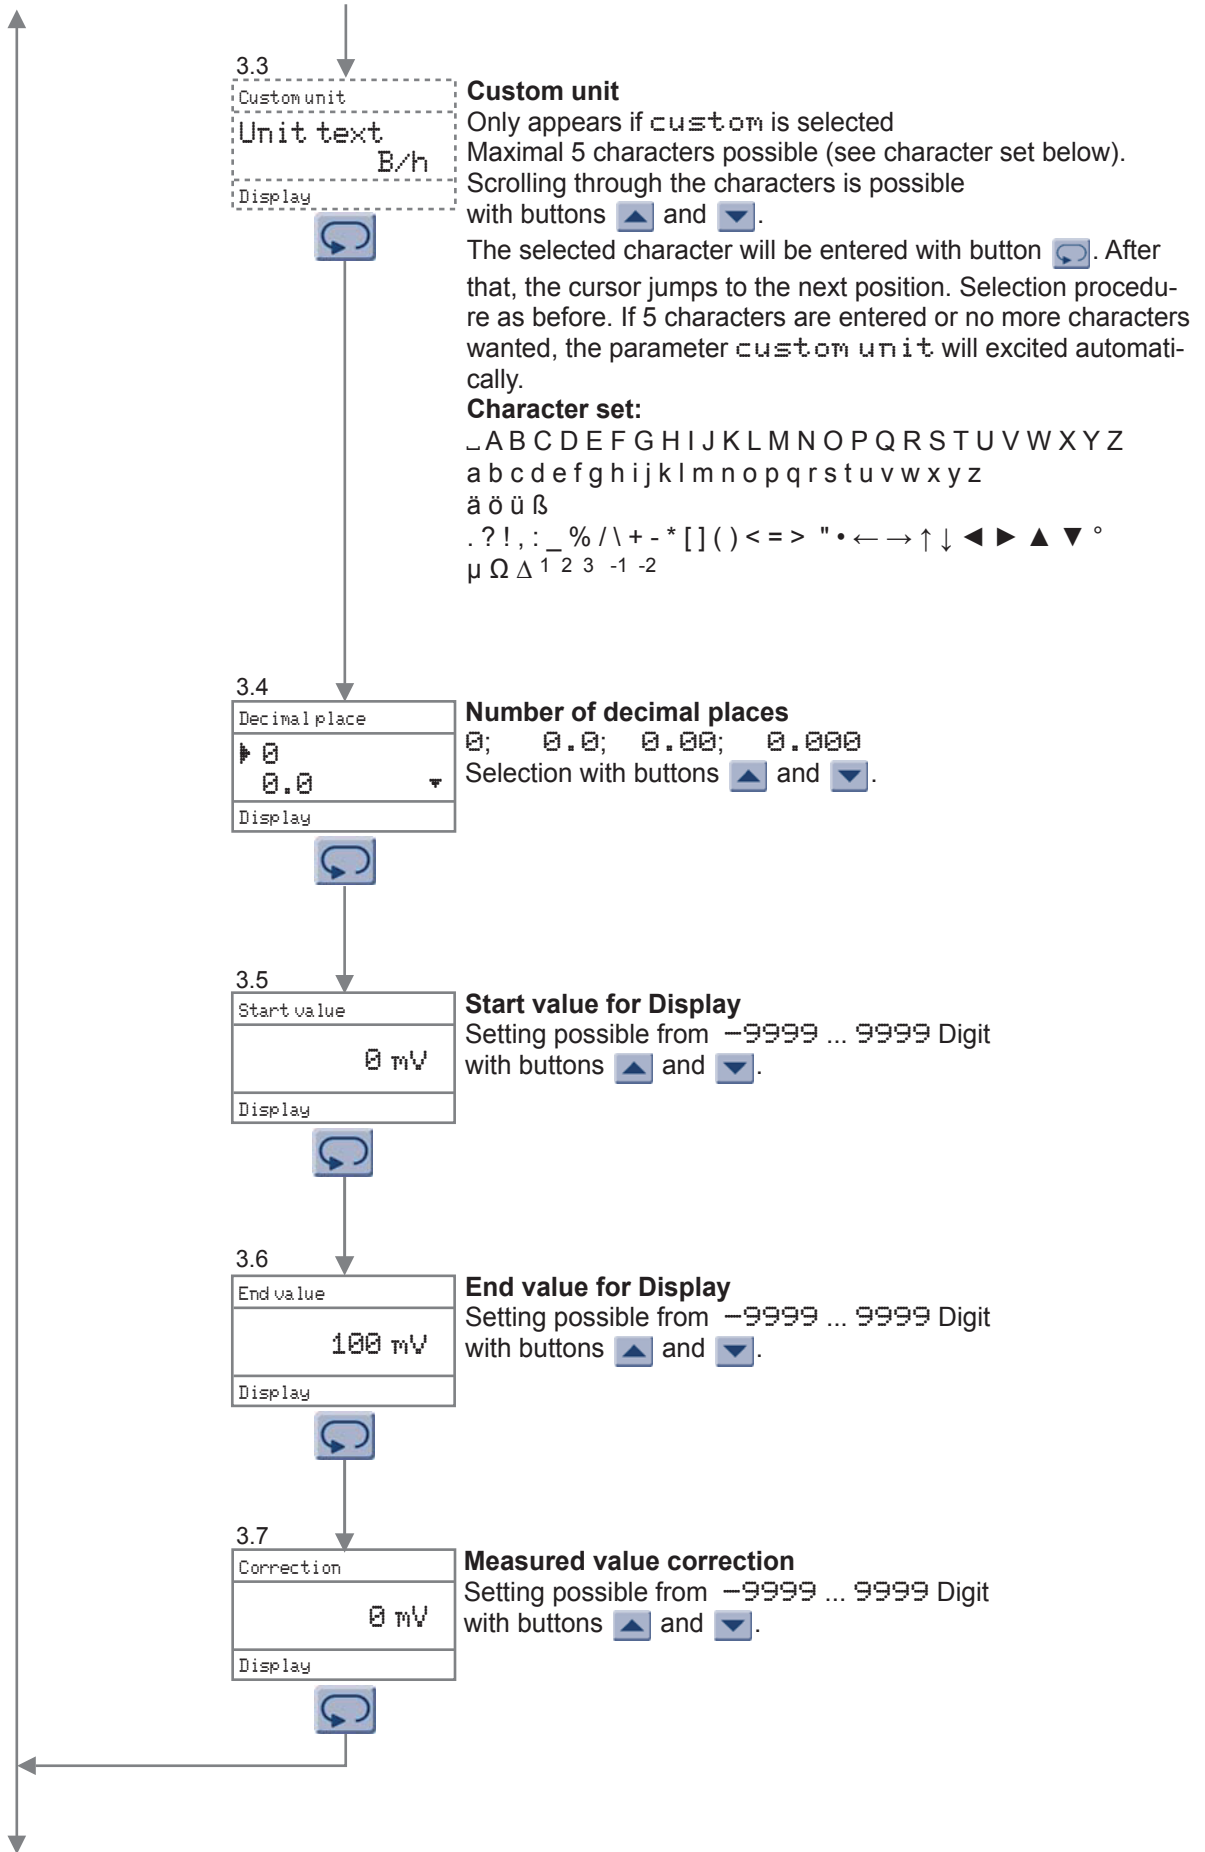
3.3

Custom unit

Unit text

B/h

Display

**Custom unit**

Only appears if custom is selected

Maximal 5 characters possible (see character set below). Scrolling through the characters is possible with buttons ▲ and ▼.

The selected character will be entered with button . After that, the cursor jumps to the next position. Selection procedure as before. If 5 characters are entered or no more characters wanted, the parameter custom unit will excited automatically.

**Character set:**

␣A B C D E F G H I J K L M N O P Q R S T U V W X Y Z

a b c d e f g h i j k l m n o p q r s t u v w x y z

ä ö ü ß

. ? ! , : _ % / \ + - * [ ] ( ) < = > " • ← → ↑ ↓ ◄ ► ▲ ▼ °

μ Ω Δ $^1$ $^2$ $^3$ $^{-1}$ $^{-2}$

3.4

Decimal place

▸ 0

0.0

Display

**Number of decimal places**

0; 0.0; 0.00; 0.000

Selection with buttons ▲ and ▼.

3.5

Start value

0 mV

Display

**Start value for Display**

Setting possible from −9999 ... 9999 Digit with buttons ▲ and ▼.

3.6

End value

100 mV

Display

**End value for Display**

Setting possible from −9999 ... 9999 Digit with buttons ▲ and ▼.

3.7

Correction

0 mV

Display

**Measured value correction**

Setting possible from −9999 ... 9999 Digit with buttons ▲ and ▼.